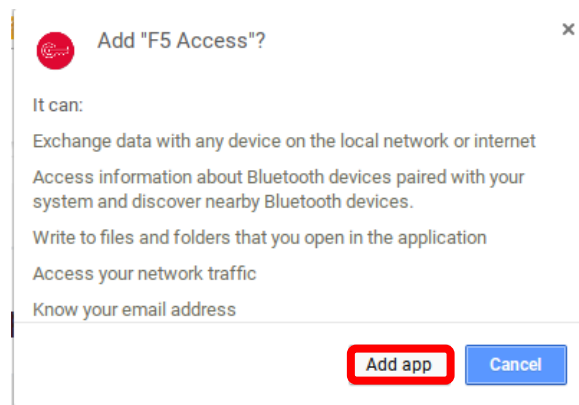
Add "F5 Access"?

×

It can:

Exchange data with any device on the local network or internet

Access information about Bluetooth devices paired with your system and discover nearby Bluetooth devices.

Write to files and folders that you open in the application

Access your network traffic

Know your email address

Add app

Cancel